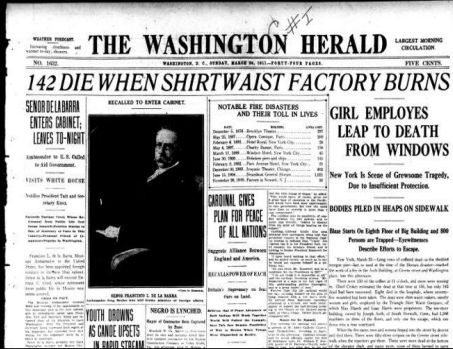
WEATHER FORECAST.

THE WASHINGTON HERALD

LARGEST MORNING CIRCULATION

NO. 1602.

WASHINGTON, D. C., SUNDAY, MARCH 26, 1911—FORTY-FOUR PAGES.

FIVE CENTS.

142 DIE WHEN SHIRTWAIST FACTORY BURNS

SENOR DE LA BARRA ENTERS CABINET; LEAVES TO-NIGHT

Ambassador to U. S. Called to Aid Government.

VISITS WHITE HOUSE

RECALLED TO ENTER CABINET.

SENOR FRANCISCO L. DE LA BARRA

NOTABLE FIRE DISASTERS AND THEIR TOLL IN LIVES

CARDINAL GIVES PLAN FOR PEACE OF ALL NATIONS

Suggests Alliance Between England and America.

GIRL EMPLOYES LEAP TO DEATH FROM WINDOWS

New York Is Scene of Grewsome Tragedy, Due to Insufficient Protection.

BODIES PILED IN HEAPS ON SIDEWALK

Blaze Starts On Eighth Floor of Big Building and 800 Persons are Trapped—Eyewitnesses Describe Efforts to Escape.

YOUTH DROWNS AS CANOE UPSETS IN RAPID STREAM

NEGRO IS LYNCHED.

#1

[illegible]